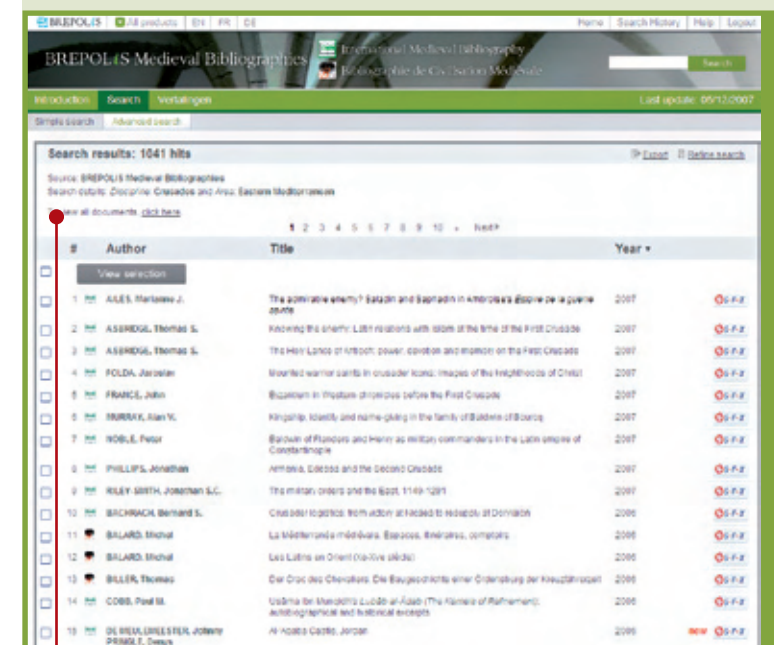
BREPOLIS | All products | EN | FR | DE

Home | Search History | Help | Logout

BREPOLIS Medieval Bibliographies

International Medieval Bibliography

Bibliographie de Civilisation Médiévale

Search

Introduction | Search | Vertalingen

Last update: 05/12/2007

Simple search | Advanced search

Search results: 1041 hits

Export | Refine search

Source: BREPOLIS Medieval Bibliographies

Search criteria: Discipline: Crusades and Area: Eastern Mediterranean

To view all documents, click here

1 2 3 4 5 6 7 8 9 10 » Next»

| # | Author | Title | Year |
|---|---|---|---|
| | View selection | | |
| 1 | AILES, Marianne J. | The admirable enemy? Saladin and Saphadin in Ambroise's Estoire de la guerre sainte | 2007 |
| 2 | ASBRIDGE, Thomas S. | Knowing the enemy: Latin relations with Islam at the time of the First Crusade | 2007 |
| 3 | ASBRIDGE, Thomas S. | The Holy Lance of Antioch: power, devotion and memory on the First Crusade | 2007 |
| 4 | FOLDA, Jaroslav | Mounted warrior saints in crusader icons: images of the knighthood of Christ | 2007 |
| 5 | FRANCE, John | Byzantium in Western chronicles before the First Crusade | 2007 |
| 6 | MURRAY, Alan V. | Kingship, identity and name-giving in the family of Baldwin of Bourcq | 2007 |
| 7 | NOBLE, Peter | Baldwin of Flanders and Henry as military commanders in the Latin empire of Constantinople | 2007 |
| 8 | PHILLIPS, Jonathan | Armenia, Edessa and the Second Crusade | 2007 |
| 9 | RILEY-SMITH, Jonathan S.C. | The military orders and the East, 1149-1291 | 2007 |
| 10 | BACHRACH, Bernard S. | Crusader logistics: from victory at Nicaea to resupply at Dorylaion | 2006 |
| 11 | BALARD, Michel | La Méditerranée médiévale. Espaces, itinéraires, comptoirs | 2006 |
| 12 | BALARD, Michel | Les Latins en Orient (XIe-XVe siècle) | 2006 |
| 13 | BILLER, Thomas | Der Crac des Chevaliers. Die Baugeschichte einer Ordensburg der Kreuzfahrerzeit | 2006 |
| 14 | COBB, Paul M. | Usāma ibn Munqidh's Lubāb al-Ādāb (The Kernels of Refinement): autobiographical and historical excerpts | 2006 |
| 15 | DE MEULEMEESTER, Johnny; PRINGLE, Denys | Al-Wu'ayra Castle, Jordan | 2006 |

S-F-X

new